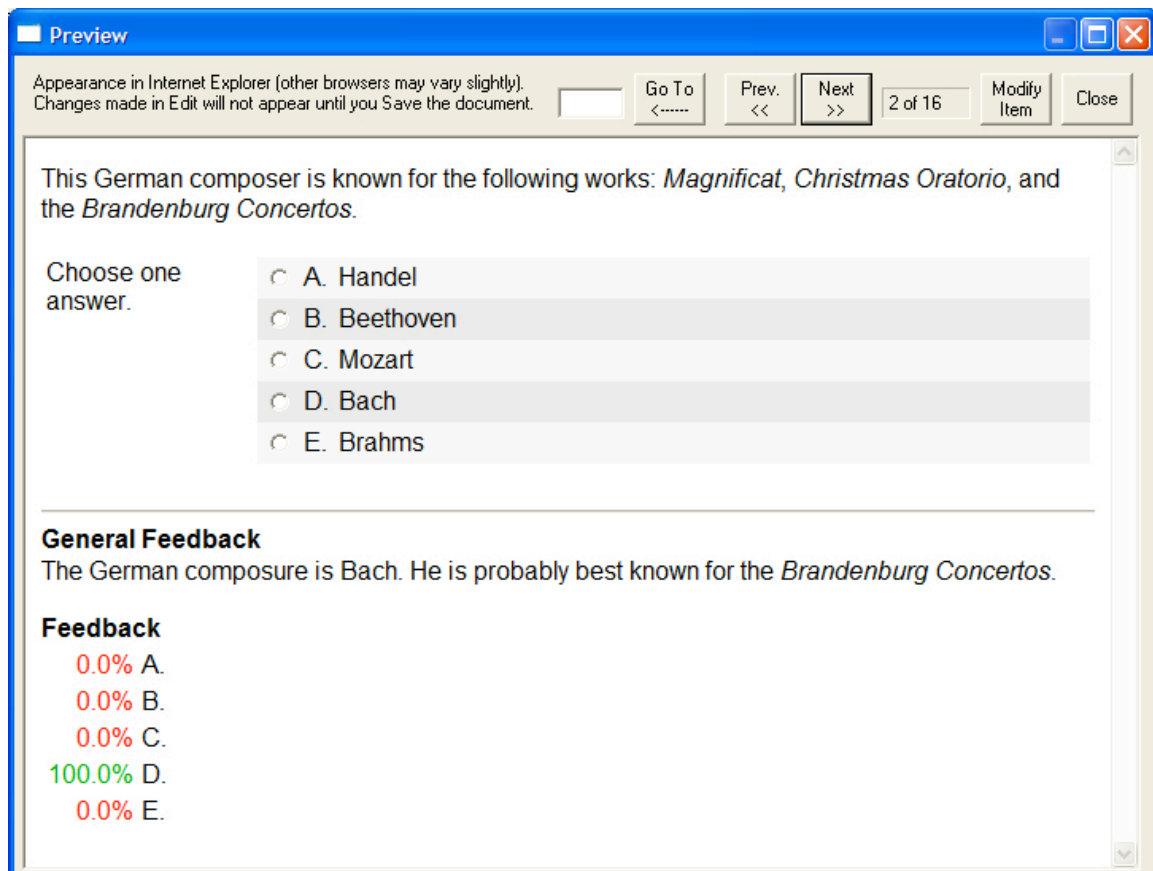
Preview

Appearance in Internet Explorer (other browsers may vary slightly).
Changes made in Edit will not appear until you Save the document.

Go To
<------

Prev.
<<

Next
>>

2 of 16

Modify Item

Close

This German composer is known for the following works: *Magnificat*, *Christmas Oratorio*, and the *Brandenburg Concertos*.

Choose one answer.

A. Handel
B. Beethoven
C. Mozart
D. Bach
E. Brahms

**General Feedback**
The German composure is Bach. He is probably best known for the *Brandenburg Concertos*.

**Feedback**
0.0% A.
0.0% B.
0.0% C.
100.0% D.
0.0% E.